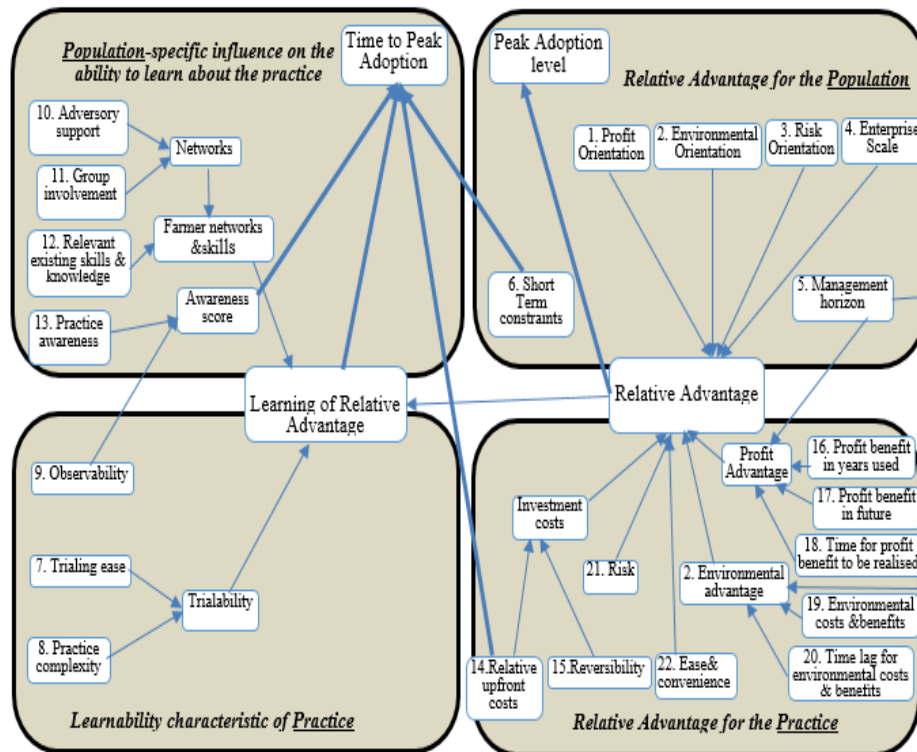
Population-specific influence on the ability to learn about the practice

Time to Peak Adoption

Peak Adoption level

Relative Advantage for the Population

10. Adversory support

11. Group involvement

Networks

12. Relevant existing skills & knowledge

Farmer networks &skills

Awareness score

13. Practice awareness

1. Profit Orientation

2. Environmental Orientation

3. Risk Orientation

4. Enterprise Scale

6. Short Term constraints

5. Management horizon

Learning of Relative Advantage

Relative Advantage

9. Observability

7. Trialing ease

Trialability

8. Practice complexity

Investment costs

21. Risk

Profit Advantage

16. Profit benefit in years used

17. Profit benefit in future

18. Time for profit benefit to be realised

2. Environmental advantage

19. Environmental costs &benefits

20. Time lag for environmental costs & benefits

14.Relative upfront costs

15.Reversibility

22. Ease& convenience

Learnability characteristic of Practice

Relative Advantage for the Practice